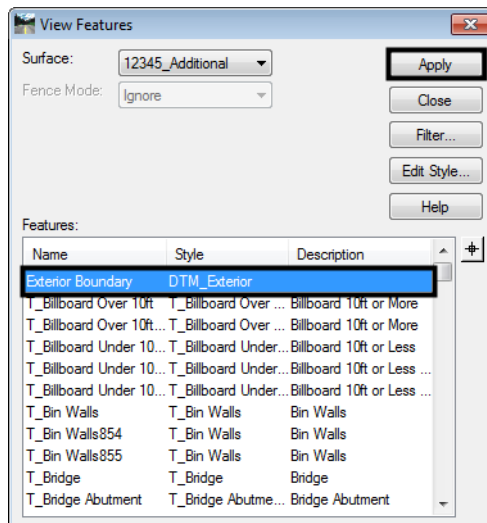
View Features

Surface: 12345_Additional

Fence Mode: Ignore

Apply

Close

Filter...

Edit Style...

Help

Features:

| Name | Style | Description |
|---|---|---|
| Exterior Boundary | DTM_Exterior | |
| T_Billboard Over 10ft | T_Billboard Over ... | Billboard 10ft or More |
| T_Billboard Over 10ft... | T_Billboard Over ... | Billboard 10ft or More |
| T_Billboard Under 10... | T_Billboard Under... | Billboard 10ft or Less |
| T_Billboard Under 10... | T_Billboard Under... | Billboard 10ft or Less ... |
| T_Billboard Under 10... | T_Billboard Under... | Billboard 10ft or Less ... |
| T_Bin Walls | T_Bin Walls | Bin Walls |
| T_Bin Walls854 | T_Bin Walls | Bin Walls |
| T_Bin Walls855 | T_Bin Walls | Bin Walls |
| T_Bridge | T_Bridge | Bridge |
| T_Bridge Abutment | T_Bridge Abutme... | Bridge Abutment |